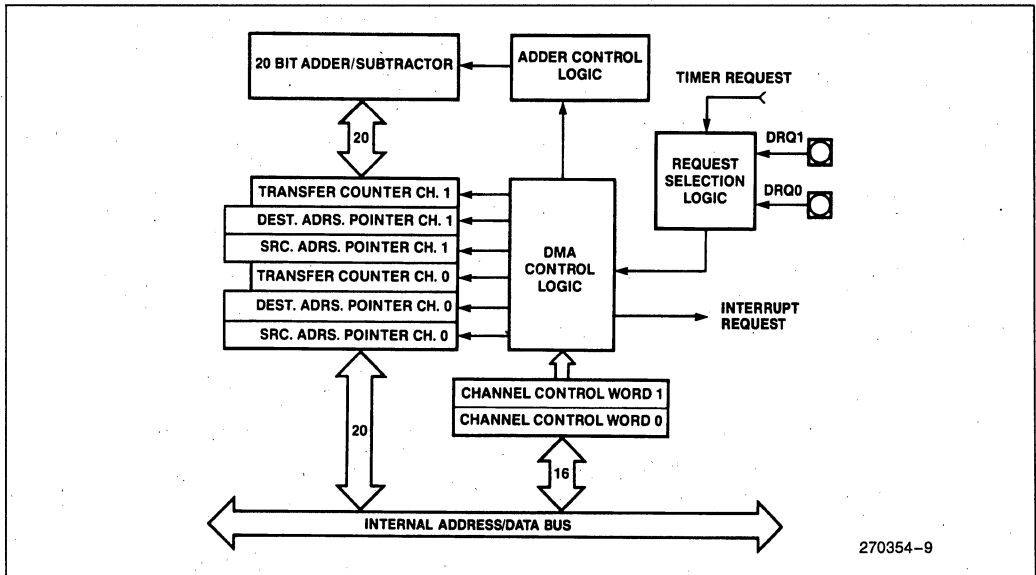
20 BIT ADDER/SUBTRACTOR

ADDER CONTROL LOGIC

TIMER REQUEST

DRQ1

DRQ0

REQUEST SELECTION LOGIC

20

TRANSFER COUNTER CH. 1

DEST. ADRS. POINTER CH. 1

SRC. ADRS. POINTER CH. 1

TRANSFER COUNTER CH. 0

DEST. ADRS. POINTER CH. 0

SRC. ADRS. POINTER CH. 0

DMA CONTROL LOGIC

INTERRUPT REQUEST

CHANNEL CONTROL WORD 1

CHANNEL CONTROL WORD 0

20

16

INTERNAL ADDRESS/DATA BUS

270354–9